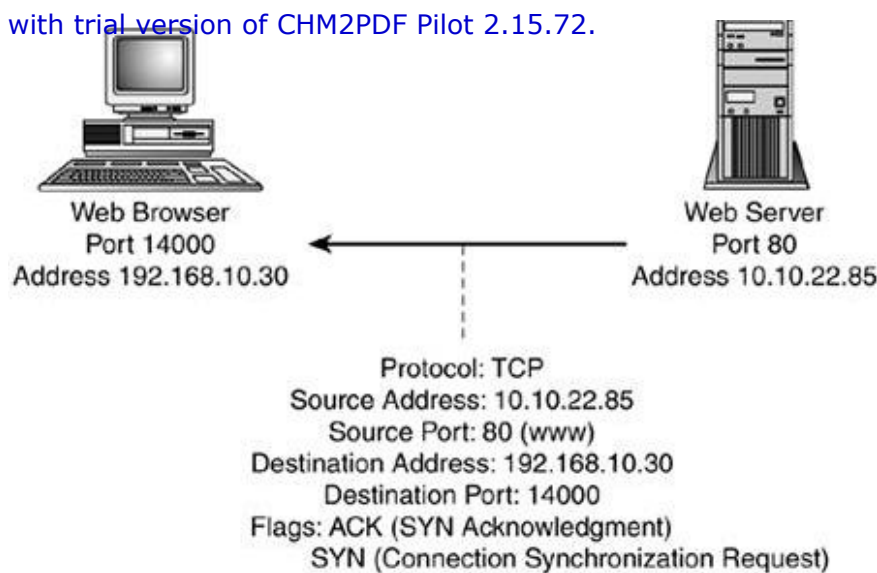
with trial version of CHM2PDF Pilot 2.15.72.

Web Browser
Port 14000
Address 192.168.10.30

Web Server
Port 80
Address 10.10.22.85

Protocol: TCP
Source Address: 10.10.22.85
Source Port: 80 (www)
Destination Address: 192.168.10.30
Destination Port: 14000
Flags: ACK (SYN Acknowledgment)
SYN (Connection Synchronization Request)